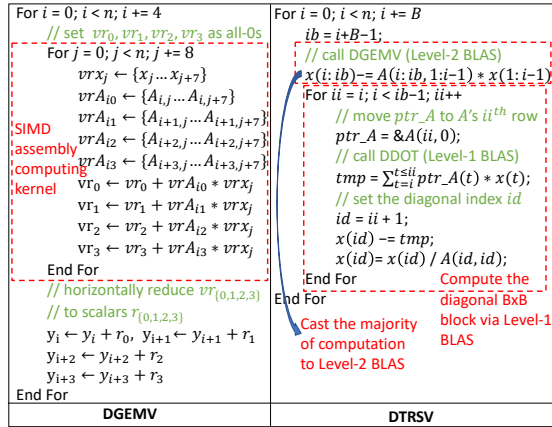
| For $i = 0;\ i < n;\ i$ += 4<br>// set $vr_0, vr_1, vr_2, vr_3$ as all-0s<br>For $j = 0;\ j < n;\ j$ += 8<br>$vrx_j \leftarrow \{x_j \dots x_{j+7}\}$<br>$vrA_{i0} \leftarrow \{A_{i,j} \dots A_{i,j+7}\}$<br>$vrA_{i1} \leftarrow \{A_{i+1,j} \dots A_{i+1,j+7}\}$<br>$vrA_{i2} \leftarrow \{A_{i+2,j} \dots A_{i+2,j+7}\}$<br>$vrA_{i3} \leftarrow \{A_{i+3,j} \dots A_{i+3,j+7}\}$<br>$vr_0 \leftarrow vr_0 + vrA_{i0} * vrx_j$<br>$vr_1 \leftarrow vr_1 + vrA_{i1} * vrx_j$<br>$vr_2 \leftarrow vr_2 + vrA_{i2} * vrx_j$<br>$vr_3 \leftarrow vr_3 + vrA_{i3} * vrx_j$<br>End For<br>SIMD assembly computing kernel<br>// horizontally reduce $vr_{\{0,1,2,3\}}$<br>// to scalars $r_{\{0,1,2,3\}}$<br>$y_i \leftarrow y_i + r_0,\ y_{i+1} \leftarrow y_{i+1} + r_1$<br>$y_{i+2} \leftarrow y_{i+2} + r_2$<br>$y_{i+3} \leftarrow y_{i+3} + r_3$<br>End For | For $i = 0;\ i < n;\ i$ += $B$<br>$ib = i$+$B$−1;<br>// call DGEMV (Level-2 BLAS)<br>$x(i\!:\!ib)$−= $A(i\!:\!ib, 1\!:\!i-1) * x(1\!:\!i-1)$<br>For $ii = i;\ i < ib-1;\ ii$++<br>// move $ptr\_A$ to $A$'s $ii^{th}$ row<br>$ptr\_A$ = &$A(ii, 0)$;<br>// call DDOT (Level-1 BLAS)<br>$tmp = \sum_{t=i}^{t\le ii} ptr\_A(t) * x(t)$;<br>// set the diagonal index $id$<br>$id = ii + 1$;<br>$x(id)$ −= $tmp$;<br>$x(id) = x(id)\ /\ A(id, id)$;<br>End For<br>Compute the diagonal BxB block via Level-1 BLAS<br>End For<br>Cast the majority of computation to Level-2 BLAS |
|---|---|
| **DGEMV** | **DTRSV** |